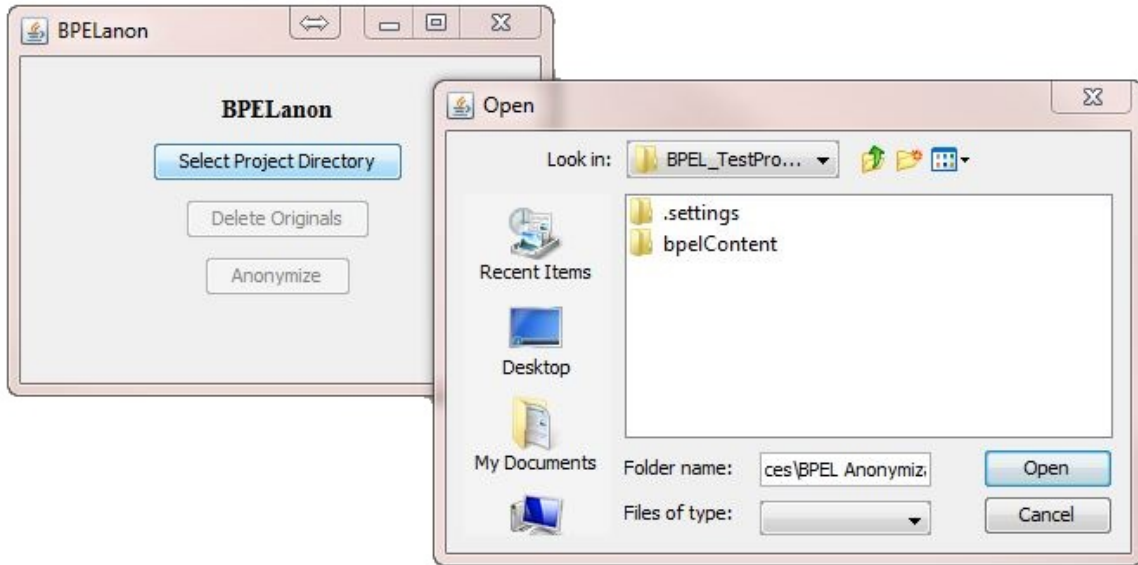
BPELanon

BPELanon

Select Project Directory

Delete Originals

Anonymize

Open

Look in: BPEL_TestPro...

Recent Items

Desktop

My Documents

.settings

bpelContent

Folder name: ces\BPEL Anonymiz

Files of type:

Open

Cancel